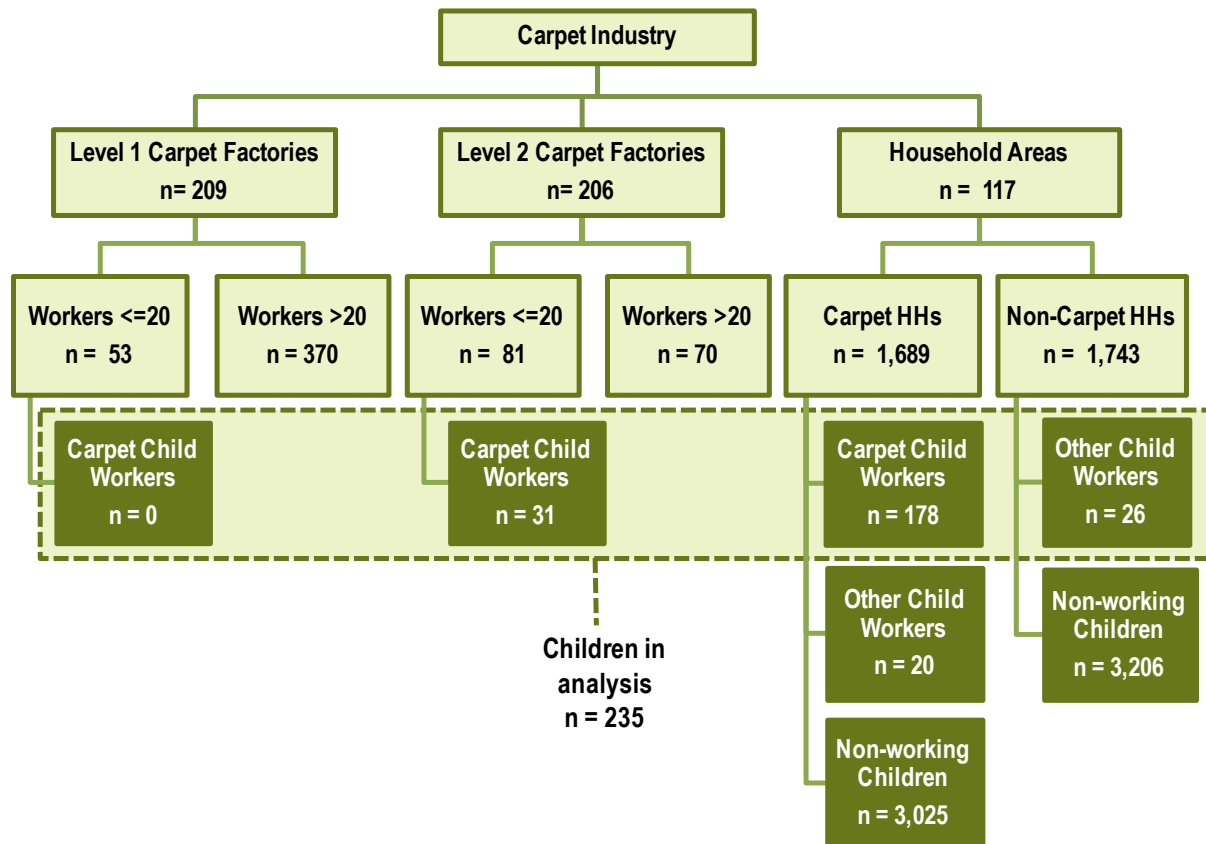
Carpet Industry

Level 1 Carpet Factories
n= 209

Level 2 Carpet Factories
n= 206

Household Areas
n = 117

Workers <=20
n = 53

Workers >20
n = 370

Workers <=20
n = 81

Workers >20
n = 70

Carpet HHs
n = 1,689

Non-Carpet HHs
n = 1,743

Carpet Child Workers
n = 0

Carpet Child Workers
n = 31

Carpet Child Workers
n = 178

Other Child Workers
n = 26

Other Child Workers
n = 20

Non-working Children
n = 3,206

Non-working Children
n = 3,025

Children in analysis
n = 235